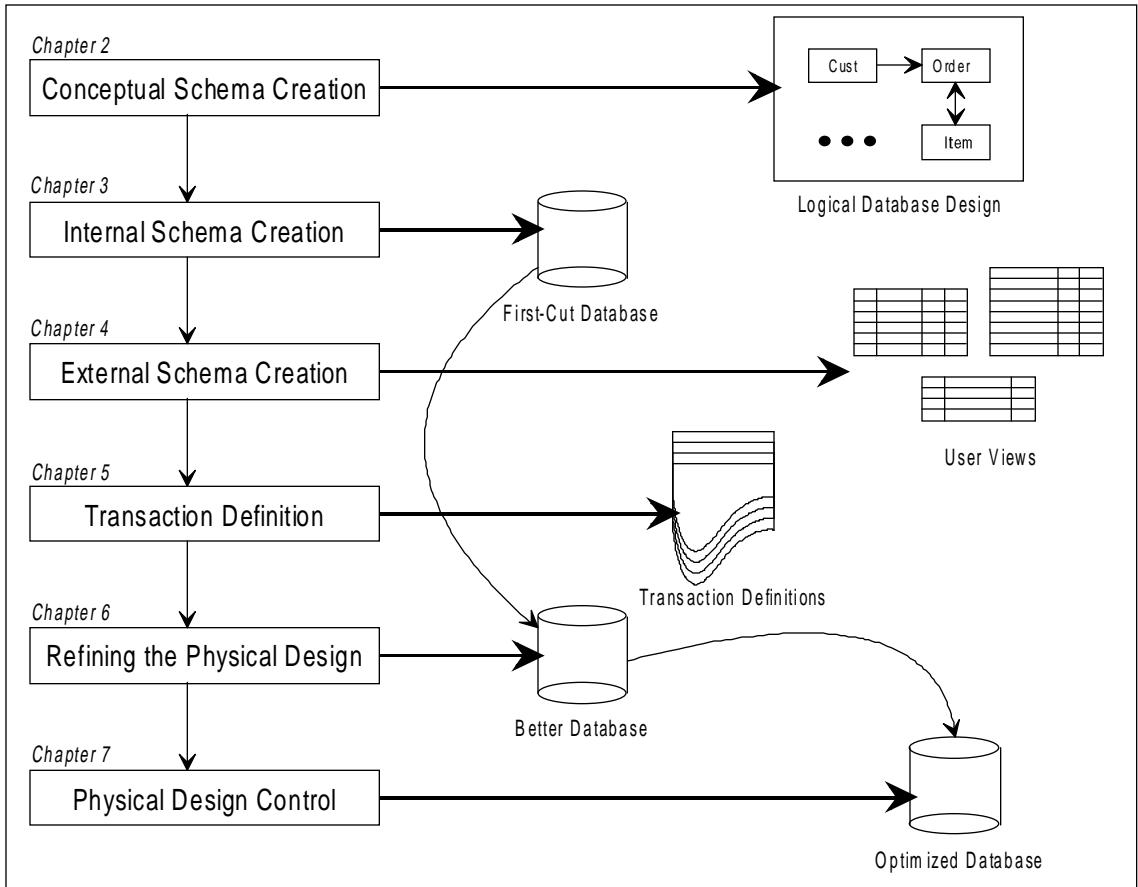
Chapter 2
Conceptual Schema Creation

Cust
Order
Item

Logical Database Design

Chapter 3
Internal Schema Creation

First-Cut Database

Chapter 4
External Schema Creation

User Views

Chapter 5
Transaction Definition

Transaction Definitions

Chapter 6
Refining the Physical Design

Better Database

Chapter 7
Physical Design Control

Optimized Database